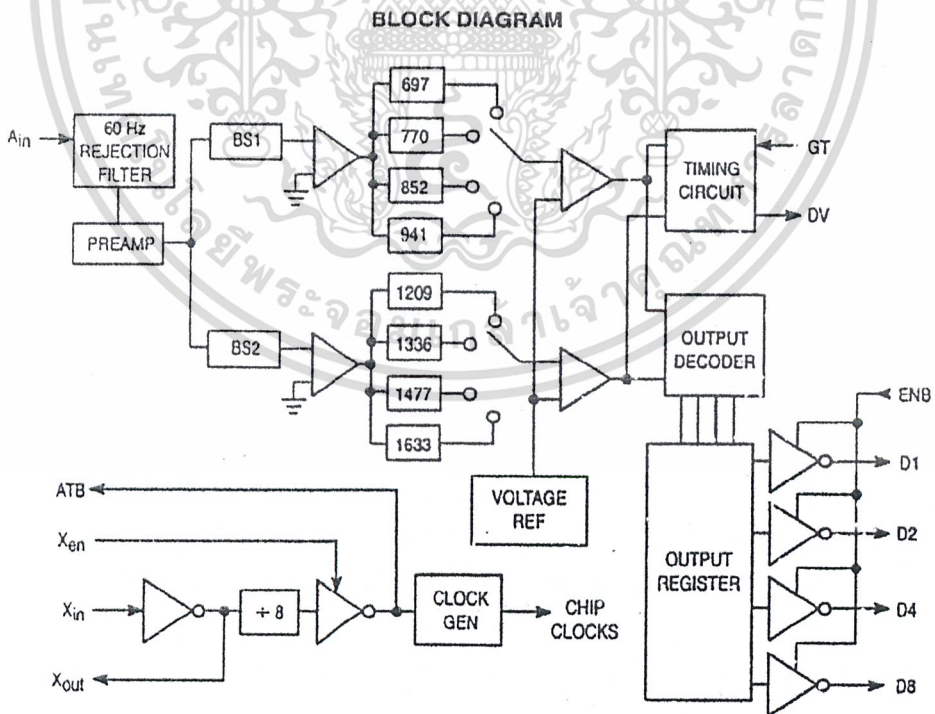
BLOCK DIAGRAM

$A_{in}$

60 Hz REJECTION FILTER

PREAMP

BS1

BS2

697

770

852

941

1209

1336

1477

1633

TIMING CIRCUIT

GT

DV

OUTPUT DECODER

ENB

VOLTAGE REF

OUTPUT REGISTER

D1

D2

D4

D8

ATB

$X_{en}$

$X_{in}$

$X_{out}$

÷ 8

CLOCK GEN

CHIP CLOCKS